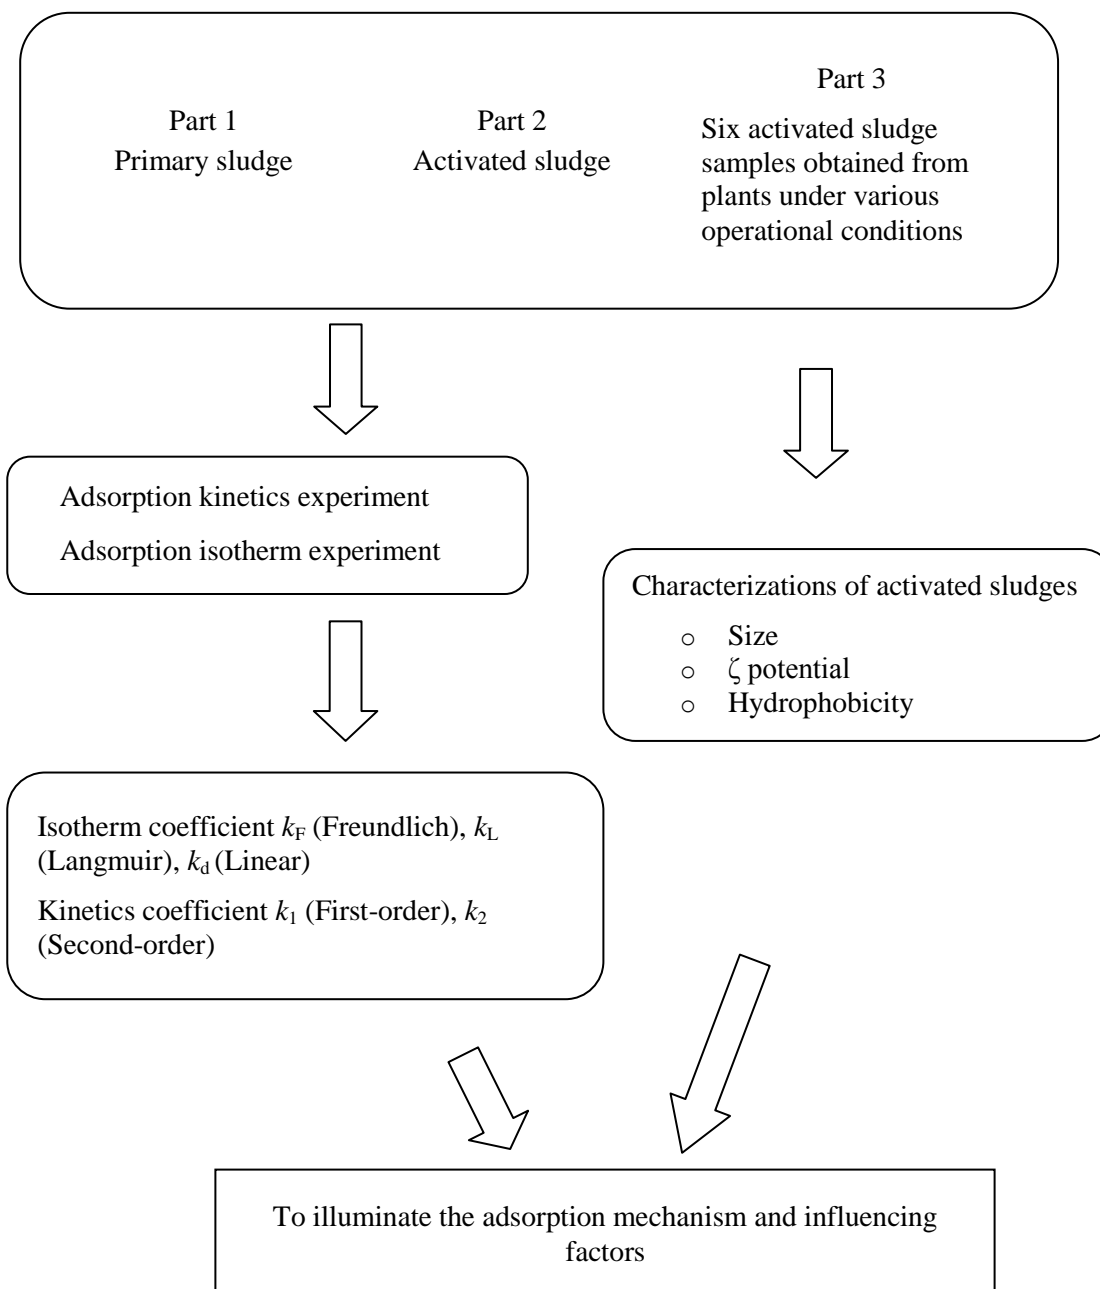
Part 1
Primary sludge

Part 2
Activated sludge

Part 3
Six activated sludge samples obtained from plants under various operational conditions

Adsorption kinetics experiment
Adsorption isotherm experiment

Characterizations of activated sludges
o Size
o ζ potential
o Hydrophobicity

Isotherm coefficient $k_F$ (Freundlich), $k_L$ (Langmuir), $k_d$ (Linear)

Kinetics coefficient $k_1$ (First-order), $k_2$ (Second-order)

To illuminate the adsorption mechanism and influencing factors